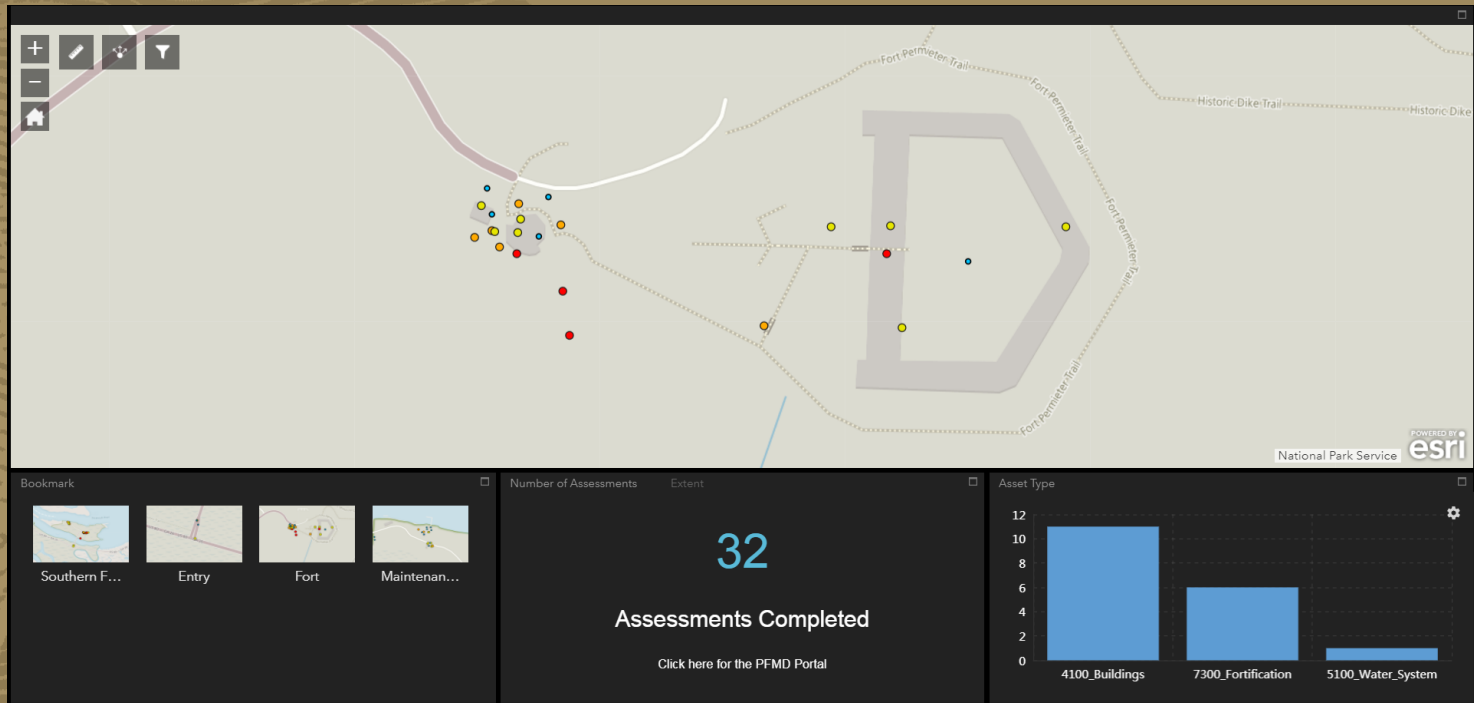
+
−
Fort Perimeter Trail
Fort Perimeter Trail
Historic Dike Trail
Historic Dike
Fort Perimeter Trail
Fort Perimeter Trail
Fort Perimeter Trail
National Park Service
POWERED BY esri

Bookmark
Southern F...
Entry
Fort
Maintenan...

Number of Assessments Extent
32
Assessments Completed
Click here for the PFMD Portal

Asset Type
12
10
8
6
4
2
0
4100_Buildings
7300_Fortification
5100_Water_System